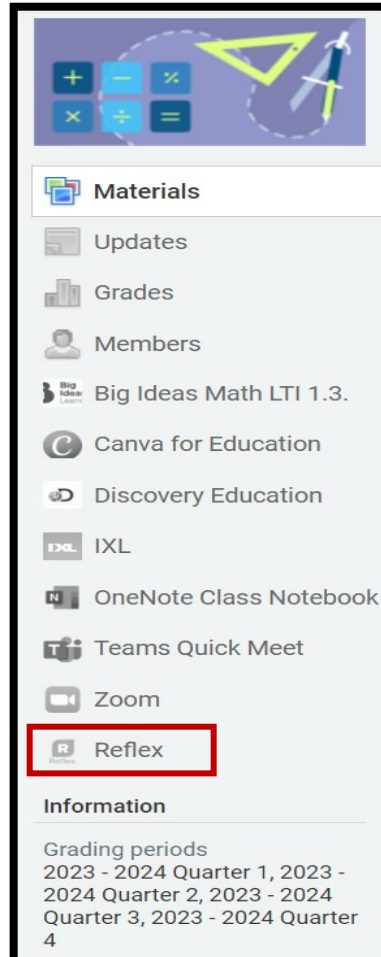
Materials
Updates
Grades
Members
Big Ideas Math LTI 1.3.
Canva for Education
Discovery Education
IXL
OneNote Class Notebook
Teams Quick Meet
Zoom
Reflex

Information

Grading periods
2023 - 2024 Quarter 1, 2023 - 2024 Quarter 2, 2023 - 2024 Quarter 3, 2023 - 2024 Quarter 4